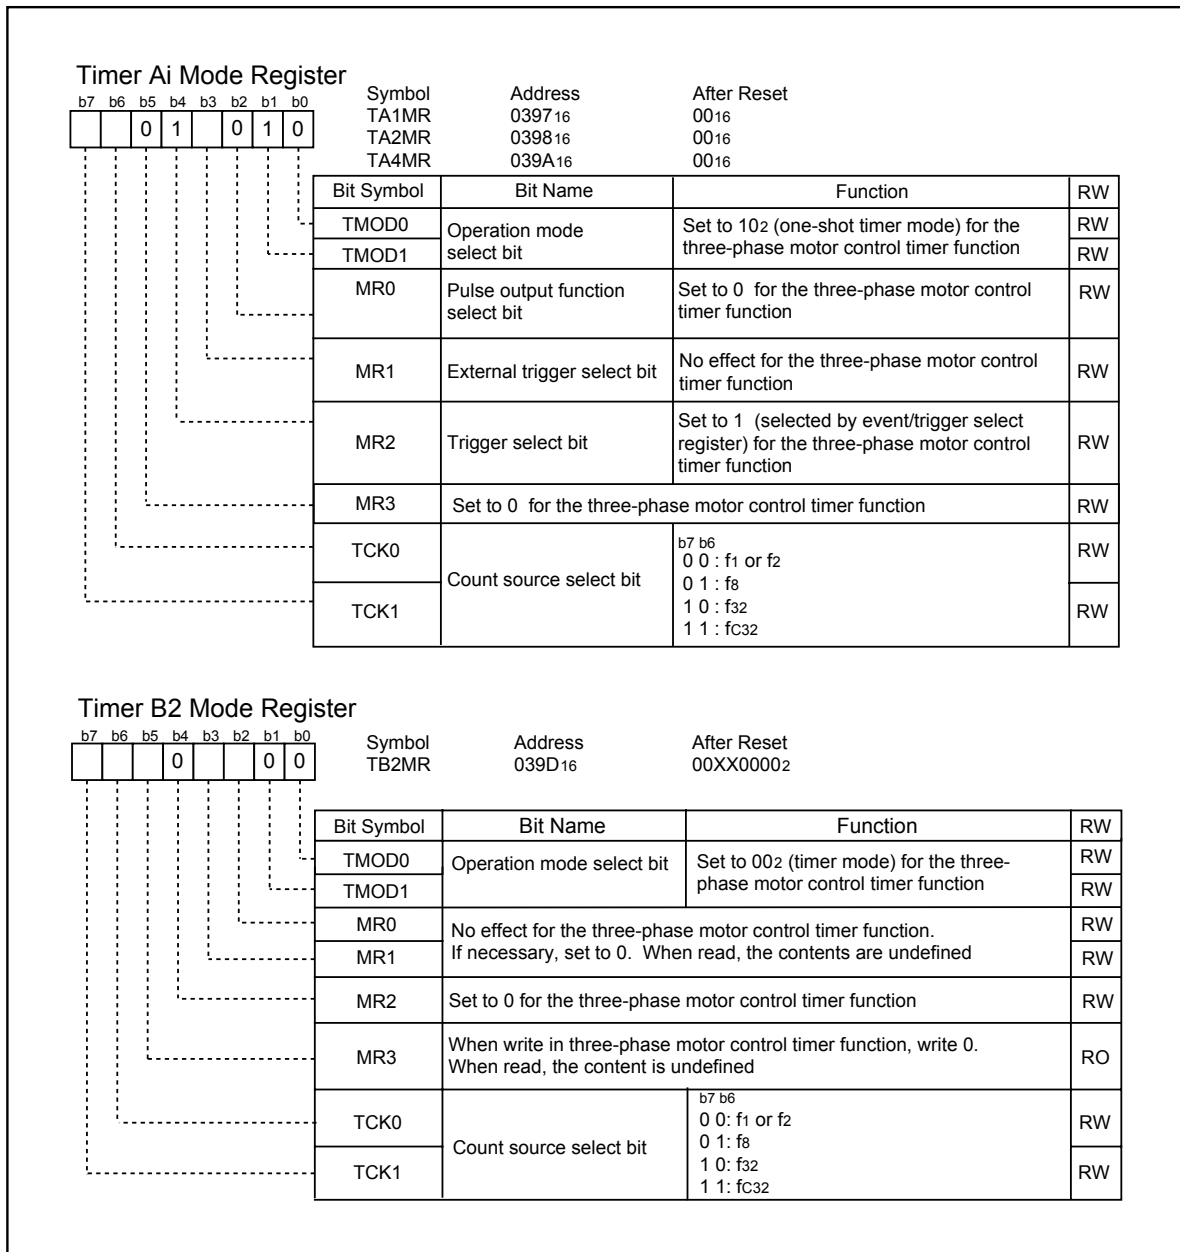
Timer Ai Mode Register

| b7 | b6 | b5 | b4 | b3 | b2 | b1 | b0 |
|---|---|---|---|---|---|---|---|
| | | 0 | 1 | | 0 | 1 | 0 |

| Symbol | Address | After Reset |
|---|---|---|
| TA1MR | $0397_{16}$ | $00_{16}$ |
| TA2MR | $0398_{16}$ | $00_{16}$ |
| TA4MR | $039A_{16}$ | $00_{16}$ |

| Bit Symbol | Bit Name | Function | RW |
|---|---|---|---|
| TMOD0 | Operation mode select bit | Set to $10_2$ (one-shot timer mode) for the three-phase motor control timer function | RW |
| TMOD1 | | | RW |
| MR0 | Pulse output function select bit | Set to 0 for the three-phase motor control timer function | RW |
| MR1 | External trigger select bit | No effect for the three-phase motor control timer function | RW |
| MR2 | Trigger select bit | Set to 1 (selected by event/trigger select register) for the three-phase motor control timer function | RW |
| MR3 | Set to 0 for the three-phase motor control timer function | | RW |
| TCK0 | Count source select bit | b7 b6<br>0 0 : $f_1$ or $f_2$<br>0 1 : $f_8$<br>1 0 : $f_{32}$<br>1 1 : $fC_{32}$ | RW |
| TCK1 | | | RW |

Timer B2 Mode Register

| b7 | b6 | b5 | b4 | b3 | b2 | b1 | b0 |
|---|---|---|---|---|---|---|---|
| | | | 0 | | | 0 | 0 |

| Symbol | Address | After Reset |
|---|---|---|
| TB2MR | $039D_{16}$ | $00XX0000_2$ |

| Bit Symbol | Bit Name | Function | RW |
|---|---|---|---|
| TMOD0 | Operation mode select bit | Set to $00_2$ (timer mode) for the three-phase motor control timer function | RW |
| TMOD1 | | | RW |
| MR0 | No effect for the three-phase motor control timer function. If necessary, set to 0. When read, the contents are undefined | | RW |
| MR1 | | | RW |
| MR2 | Set to 0 for the three-phase motor control timer function | | RW |
| MR3 | When write in three-phase motor control timer function, write 0. When read, the content is undefined | | RO |
| TCK0 | Count source select bit | b7 b6<br>0 0: $f_1$ or $f_2$<br>0 1: $f_8$<br>1 0: $f_{32}$<br>1 1: $fC_{32}$ | RW |
| TCK1 | | | RW |